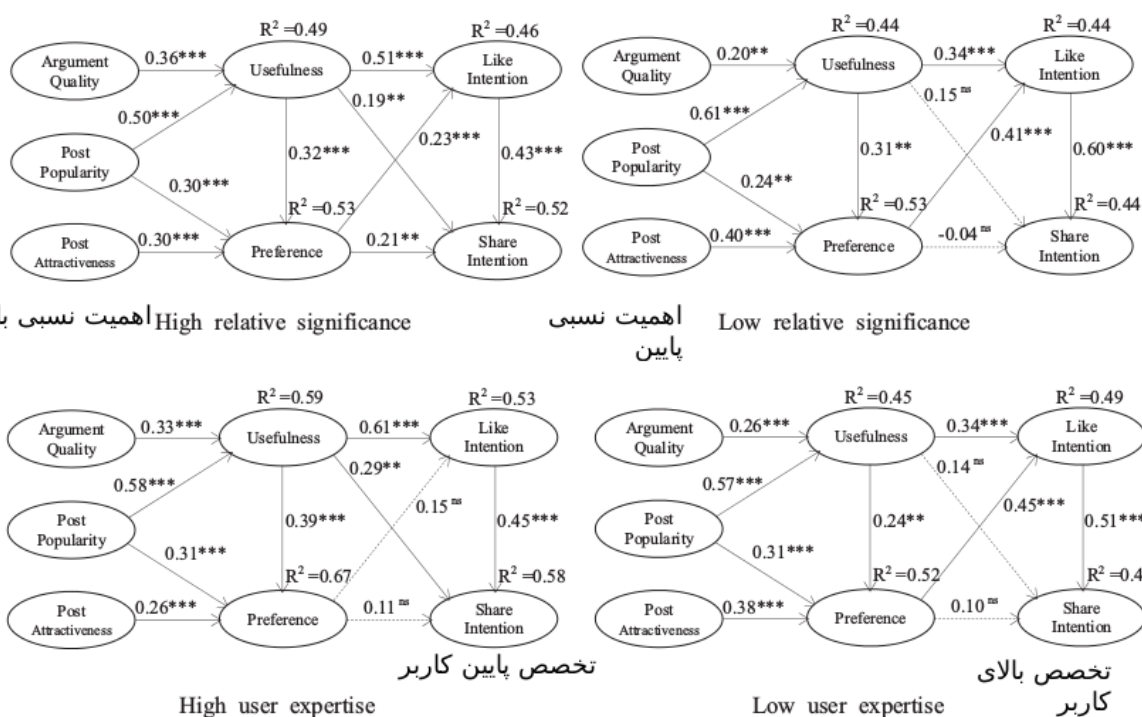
$R^2 = 0.49$
$R^2 = 0.46$
Argument Quality
$0.36^{***}$
Usefulness
$0.51^{***}$
Like Intention
$0.50^{***}$
$0.19^{**}$
Post Popularity
$0.32^{***}$
$0.23^{***}$
$0.43^{***}$
$0.30^{***}$
$R^2 = 0.53$
$R^2 = 0.52$
Post Attractiveness
$0.30^{***}$
Preference
$0.21^{**}$
Share Intention

اهمیت نسبی با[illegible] High relative significance

$R^2 = 0.44$
$R^2 = 0.44$
Argument Quality
$0.20^{**}$
Usefulness
$0.34^{***}$
Like Intention
$0.61^{***}$
$0.15^{ns}$
Post Popularity
$0.31^{**}$
$0.41^{***}$
$0.60^{***}$
$0.24^{**}$
$R^2 = 0.53$
$R^2 = 0.44$
Post Attractiveness
$0.40^{***}$
Preference
$-0.04^{ns}$
Share Intention

اهمیت نسبی پایین Low relative significance

$R^2 = 0.59$
$R^2 = 0.53$
Argument Quality
$0.33^{***}$
Usefulness
$0.61^{***}$
Like Intention
$0.58^{***}$
$0.29^{**}$
Post Popularity
$0.39^{***}$
$0.15^{ns}$
$0.45^{***}$
$0.31^{***}$
$R^2 = 0.67$
$R^2 = 0.58$
Post Attractiveness
$0.26^{***}$
Preference
$0.11^{ns}$
Share Intention

تخصص پایین کاربر
High user expertise

$R^2 = 0.45$
$R^2 = 0.49$
Argument Quality
$0.26^{***}$
Usefulness
$0.34^{***}$
Like Intention
$0.57^{***}$
$0.14^{ns}$
Post Popularity
$0.24^{**}$
$0.45^{***}$
$0.51^{***}$
$0.31^{***}$
$R^2 = 0.52$
$R^2 = 0.4$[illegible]
Post Attractiveness
$0.38^{***}$
Preference
$0.10^{ns}$
Share Intention

تخصص بالای کاربر
Low user expertise